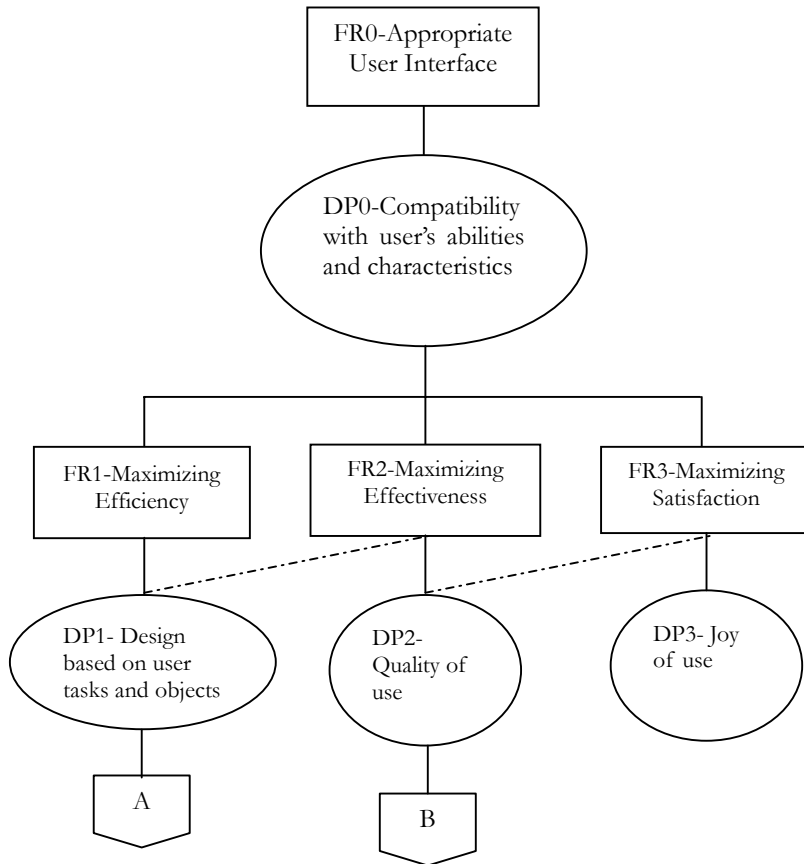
FR0-Appropriate User Interface

DP0-Compatibility with user's abilities and characteristics

FR1-Maximizing Efficiency

FR2-Maximizing Effectiveness

FR3-Maximizing Satisfaction

DP1- Design based on user tasks and objects

DP2- Quality of use

DP3- Joy of use

A

B